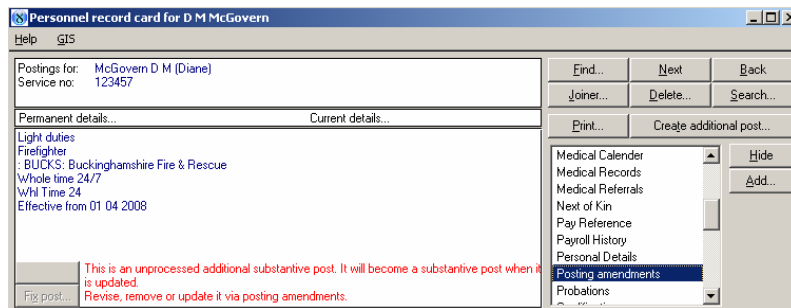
Personnel record card for D M McGovern

Help GIS

Postings for: McGovern D M (Diane)
Service no: 123457

Permanent details... Current details...

Light duties
Firefighter
: BUCKS: Buckinghamshire Fire & Rescue
Whole time 24/7
Whl Time 24
Effective from 01 04 2008

Fix post...

This is an unprocessed additional substantive post. It will become a substantive post when it is updated.
Revise, remove or update it via posting amendments.

Find...
Next
Back
Joiner...
Delete...
Search...
Print...
Create additional post...

Medical Calender
Medical Records
Medical Referrals
Next of Kin
Pay Reference
Payroll History
Personal Details
Posting amendments
Probations

Hide
Add...